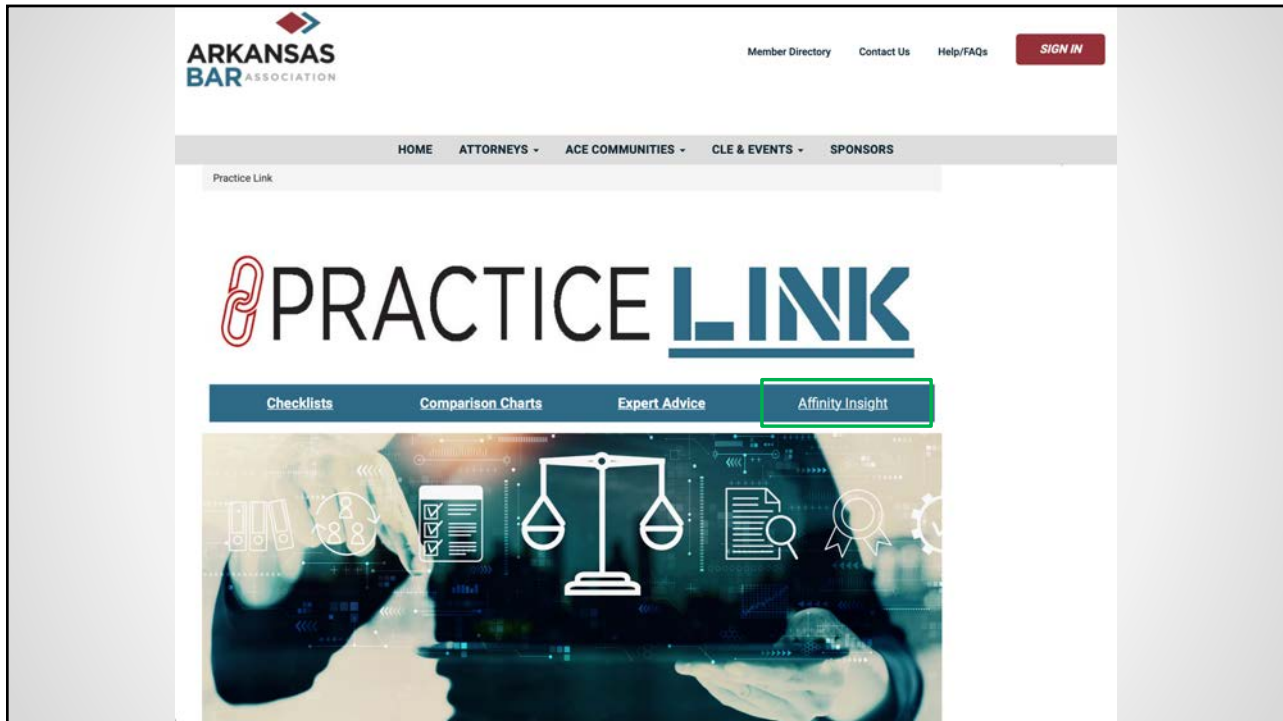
ARKANSAS BAR ASSOCIATION

Member Directory Contact Us Help/FAQs SIGN IN

HOME ATTORNEYS ACE COMMUNITIES CLE & EVENTS SPONSORS

Practice Link

PRACTICE LINK

Checklists Comparison Charts Expert Advice Affinity Insight